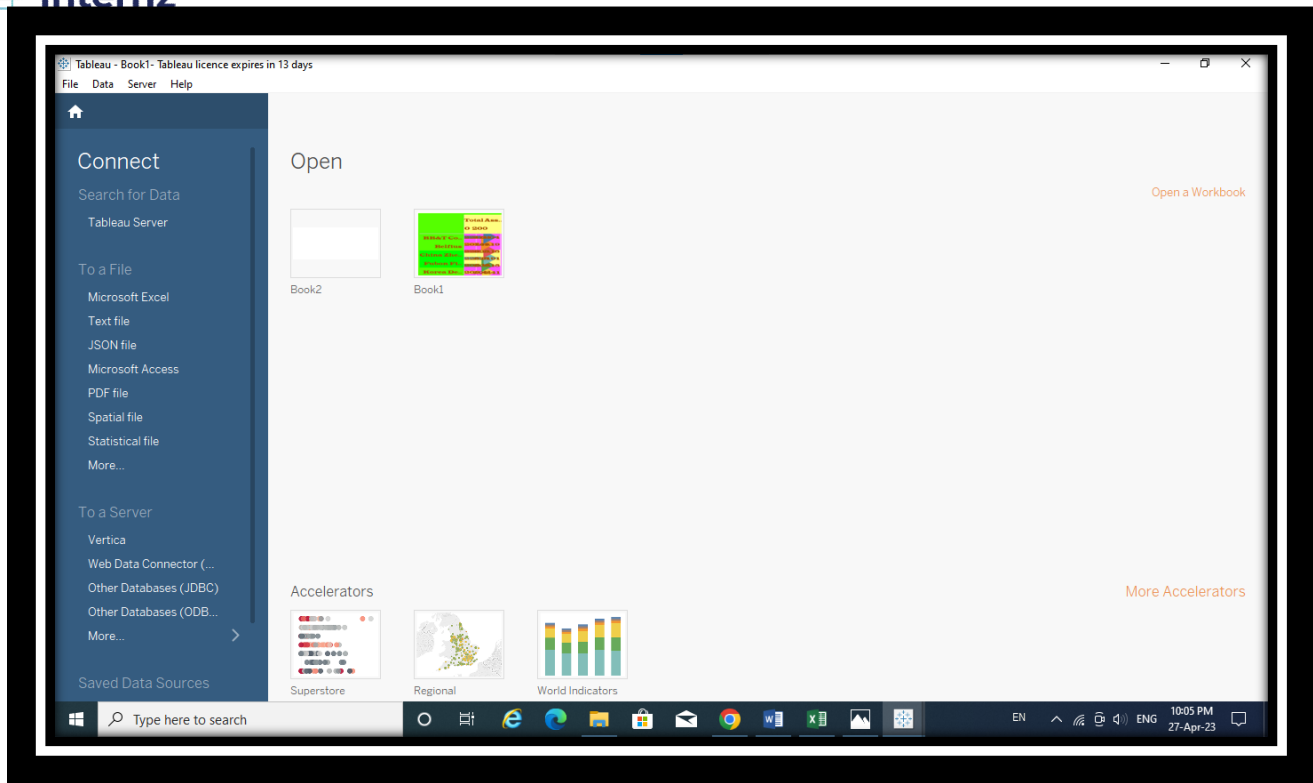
Tableau - Book1- Tableau licence expires in 13 days

File Data Server Help

Connect

Search for Data

Tableau Server

To a File

Microsoft Excel

Text file

JSON file

Microsoft Access

PDF file

Spatial file

Statistical file

More...

To a Server

Vertica

Web Data Connector (...

Other Databases (JDBC)

Other Databases (ODB...

More...

Saved Data Sources

Open

Open a Workbook

Book2

Book1

Accelerators

More Accelerators

Superstore

Regional

World Indicators

Type here to search

EN

ENG

10:05 PM
27-Apr-23